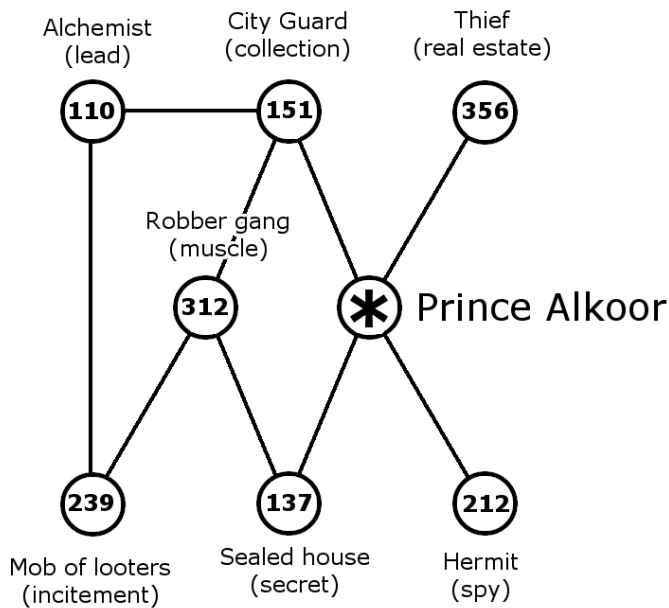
Alchemist
(lead)

City Guard
(collection)

Thief
(real estate)

110

151

356

Robber gang
(muscle)

312

Prince Alkoor

239

137

212

Mob of looters
(incitement)

Sealed house
(secret)

Hermit
(spy)